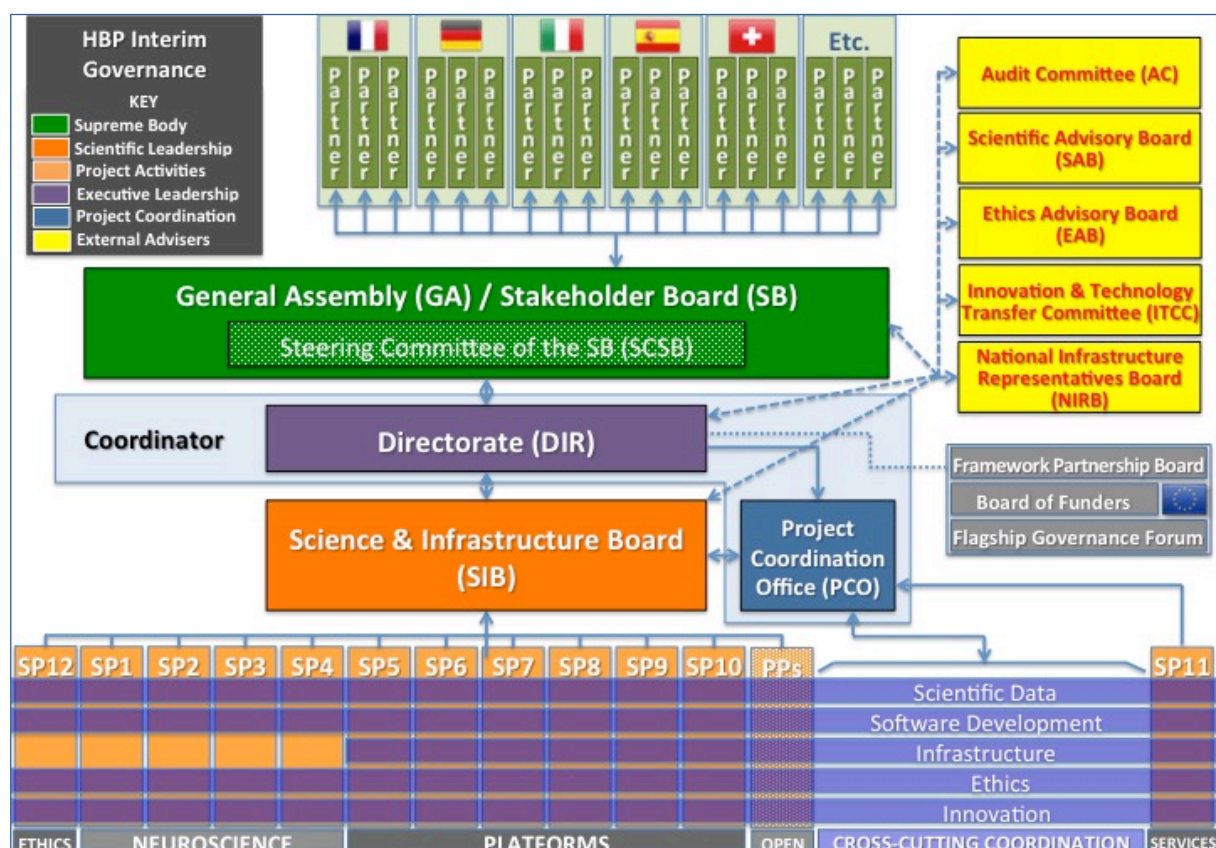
HBP Interim Governance
KEY
Supreme Body
Scientific Leadership
Project Activities
Executive Leadership
Project Coordination
External Advisers

Etc.

Partner Partner Partner Partner Partner Partner Partner Partner Partner Partner Partner Partner Partner Partner Partner Partner Partner Partner

Audit Committee (AC)
Scientific Advisory Board (SAB)
Ethics Advisory Board (EAB)
Innovation & Technology Transfer Committee (ITCC)
National Infrastructure Representatives Board (NIRB)

General Assembly (GA) / Stakeholder Board (SB)
Steering Committee of the SB (SCSB)

Coordinator
Directorate (DIR)

Framework Partnership Board
Board of Funders
Flagship Governance Forum

Science & Infrastructure Board (SIB)
Project Coordination Office (PCO)

SP12 SP1 SP2 SP3 SP4 SP5 SP6 SP7 SP8 SP9 SP10 PPs SP11

Scientific Data
Software Development
Infrastructure
Ethics
Innovation

ETHICS NEUROSCIENCE PLATFORMS OPEN CROSS-CUTTING COORDINATION SERVICES